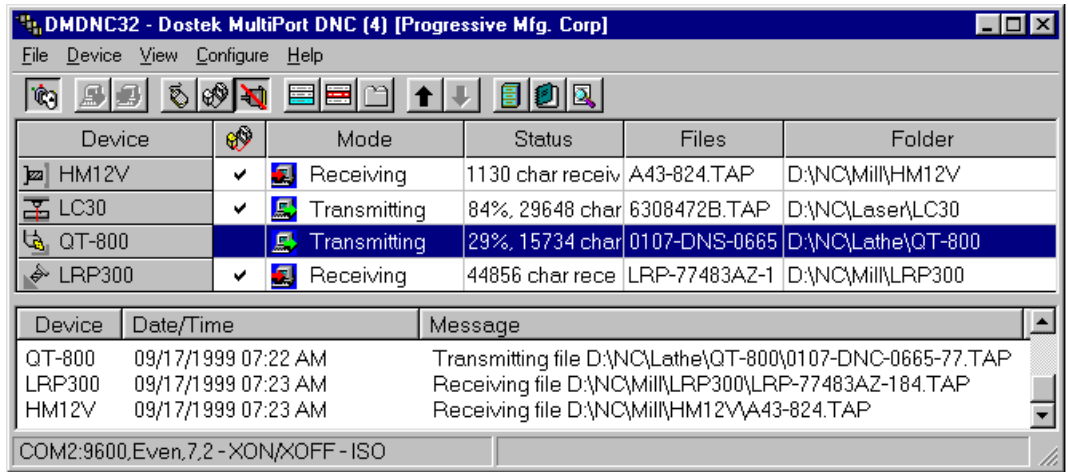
DMDNC32 - Dostek MultiPort DNC (4) [Progressive Mfg. Corp]

File Device View Configure Help

| Device | | Mode | Status | Files | Folder |
|---|---|---|---|---|---|
| HM12V | ✔ | Receiving | 1130 char receiv | A43-824.TAP | D:\NC\Mill\HM12V |
| LC30 | ✔ | Transmitting | 84%, 29648 char | 6308472B.TAP | D:\NC\Laser\LC30 |
| QT-800 | | Transmitting | 29%, 15734 char | 0107-DNS-0665 | D:\NC\Lathe\QT-800 |
| LRP300 | ✔ | Receiving | 44856 char rece | LRP-77483AZ-1 | D:\NC\Mill\LRP300 |

| Device | Date/Time | Message |
|---|---|---|
| QT-800 | 09/17/1999 07:22 AM | Transmitting file D:\NC\Lathe\QT-800\0107-DNC-0665-77.TAP |
| LRP300 | 09/17/1999 07:23 AM | Receiving file D:\NC\Mill\LRP300\LRP-77483AZ-184.TAP |
| HM12V | 09/17/1999 07:23 AM | Receiving file D:\NC\Mill\HM12V\A43-824.TAP |

COM2:9600,Even,7,2 - XON/XOFF - ISO